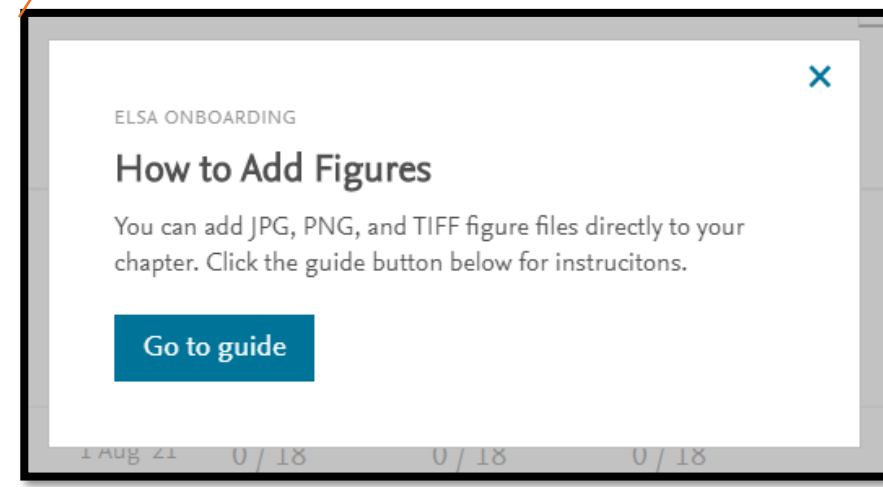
×

ELSA ONBOARDING

How to Add Figures

You can add JPG, PNG, and TIFF figure files directly to your chapter. Click the guide button below for instrucitons.

Go to guide

1 Aug 21 0 / 18 0 / 18 0 / 18